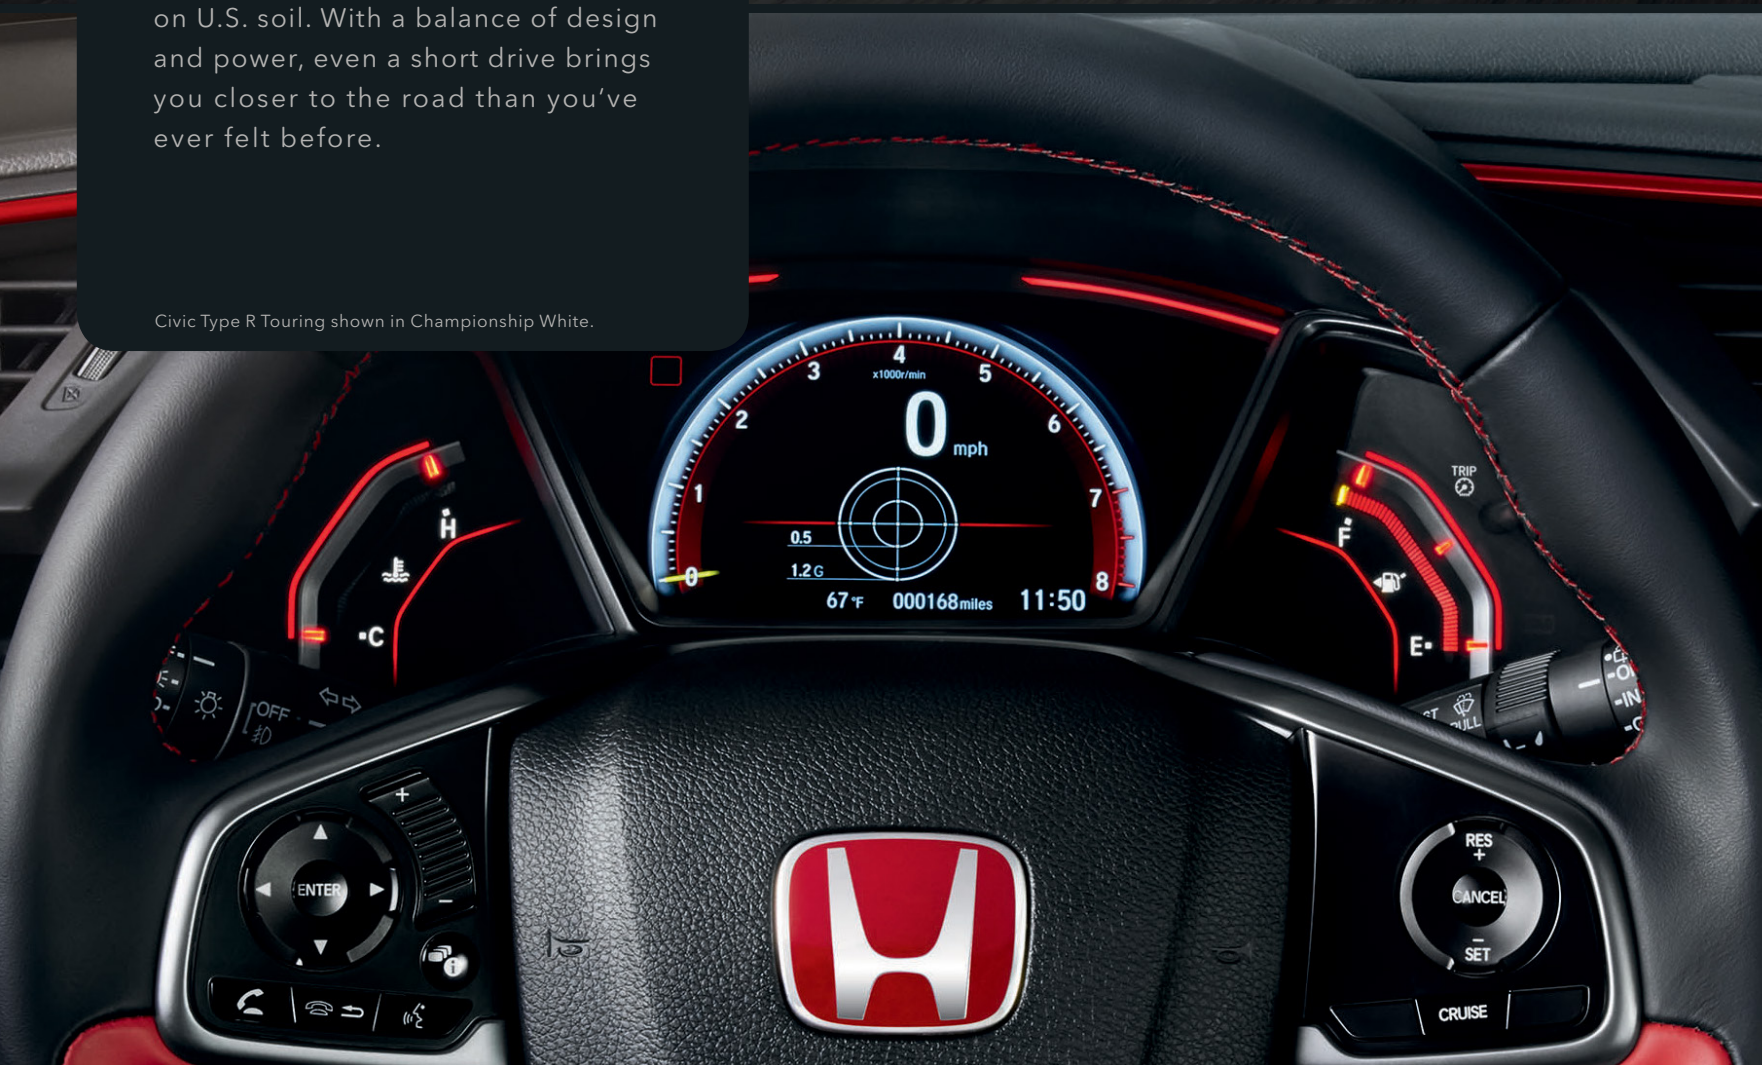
on U.S. soil. With a balance of design and power, even a short drive brings you closer to the road than you've ever felt before.

Civic Type R Touring shown in Championship White.

4
x1000r/min
3
5
2
6
1
7
0
8
0
mph
0.5
1.2 G
67 °F
000168 miles
11:50
H
C
F
E
TRIP
OFF
ENTER
+
–
RES
+
CANCEL
–
SET
CRUISE